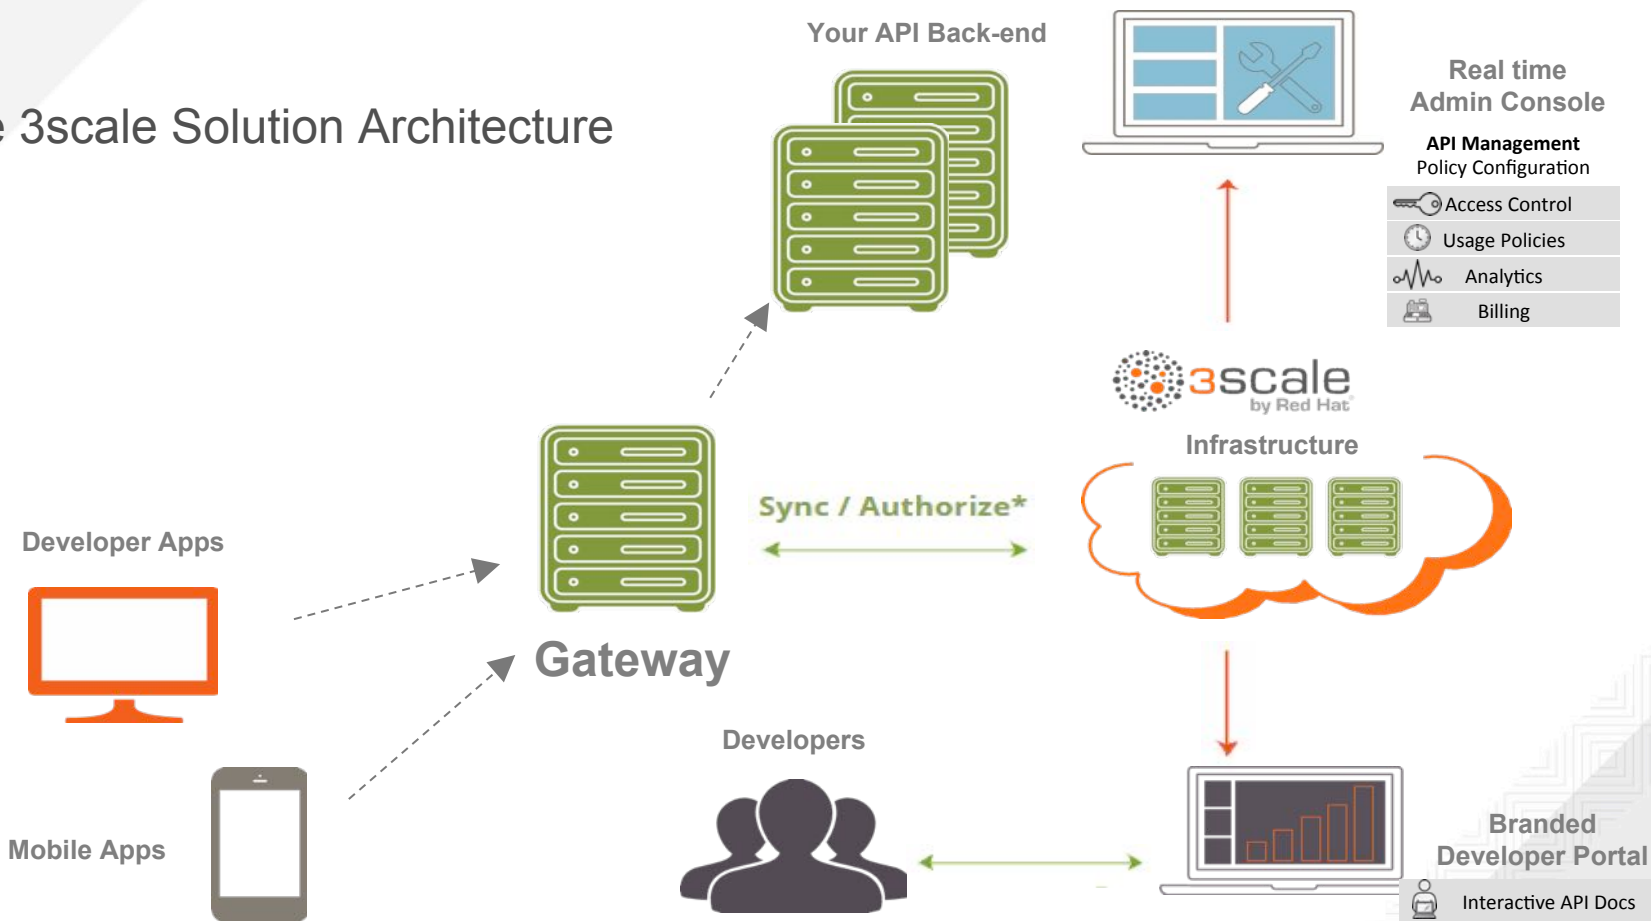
e 3scale Solution Architecture

Your API Back-end

Real time Admin Console

API Management
Policy Configuration

Access Control
Usage Policies
Analytics
Billing

3scale
by Red Hat

Infrastructure

Sync / Authorize*

Developer Apps

Gateway

Developers

Mobile Apps

Branded Developer Portal

Interactive API Docs